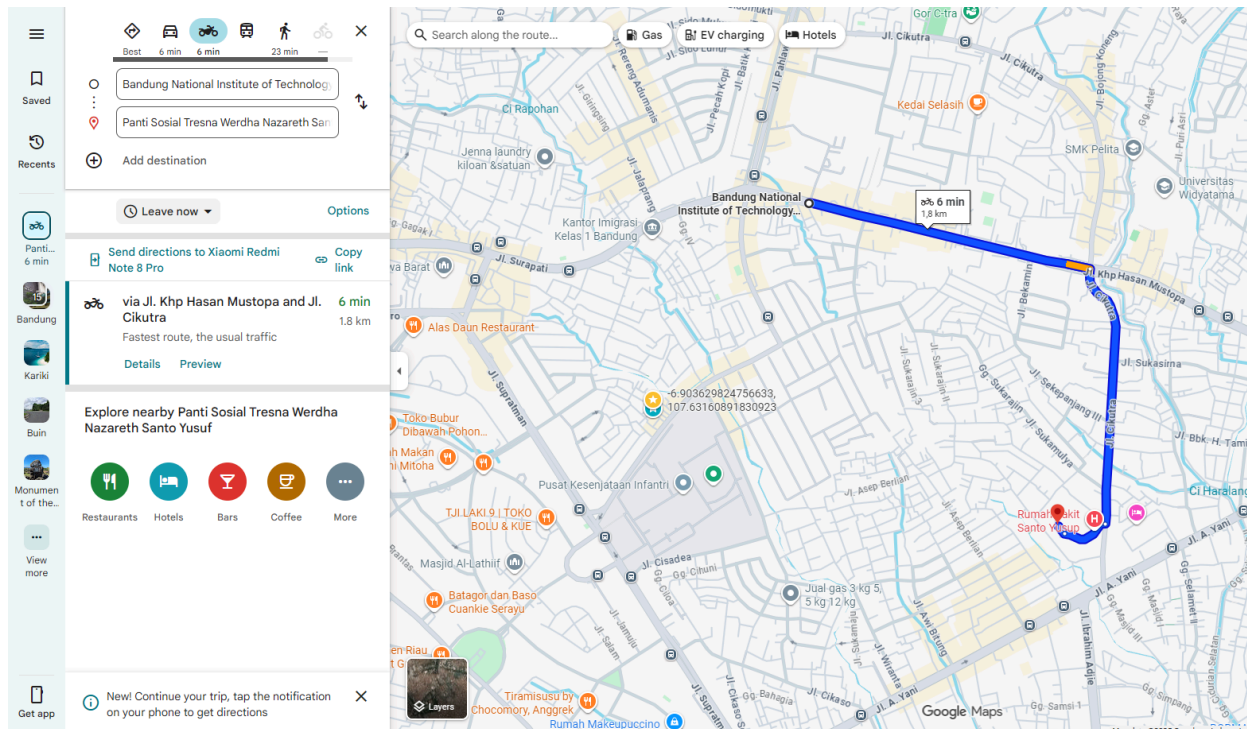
Saved

Recents

Panti... 6 min

Bandung

Kariki

Buin

Monument of the...

View more

Get app

Best 6 min 6 min 23 min —

Bandung National Institute of Technolog

Panti Sosial Tresna Werdha Nazareth San

Add destination

Leave now

Options

Send directions to Xiaomi Redmi Note 8 Pro

Copy link

via Jl. Khp Hasan Mustopa and Jl. Cikutra

6 min

1.8 km

Fastest route, the usual traffic

Details Preview

Explore nearby Panti Sosial Tresna Werdha Nazareth Santo Yusuf

Restaurants Hotels Bars Coffee More

New! Continue your trip, tap the notification on your phone to get directions

Search along the route...

Gas

EV charging

Hotels

6 min
1,8 km

Bandung National Institute of Technology...

Kedai Selasih

SMK Pelita

Universitas Widyatama

Ci Rapohan

Jilean laundry kiloan &satuan

Kantor Imigrasi Kelas 1 Bandung

Jl. Khp Hasan Mustopa

Alas Daun Restaurant

-6.903629824756633, 107.63160891830923

Toko Bubur Dibawah Pohon...

Pusat Kesenjataan Infantri

TJI LAKI 9 | TOKO BOLU & KUE

Masjid Al-Lathiif

Batagor dan Baso Cuankie Serayu

Jual gas 3 kg 5, 5 kg 12 kg

Rumah Sakit Santo Yusup

Ci Haralang

Tiramisusu by Chocomory, Anggrek

Rumah Makeupuccino

Layers

Google Maps

Jl. Cikutra

Jl. Surapati

Jl. Supratman

Jl. Jalaprang

Jl. Cisadea

Jl. Sukasirna

Jl. Sukamulya

Jl. A. Yani

Jl. Ibrahim Adjie

Jl. Bekamin

Jl. Bbk. H. Ismail

Jl. Asep Berlian

Jl. Cikaso

Gor C-tra